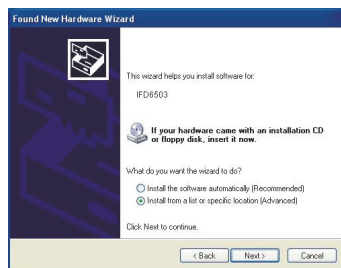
Found New Hardware Wizard

This wizard helps you install software for:

IFD6503

If your hardware came with an installation CD or floppy disk, insert it now.

What do you want the wizard to do?

Install the software automatically (Recommended)

Install from a list or specific location (Advanced)

Click Next to continue.

< Back

Next >

Cancel